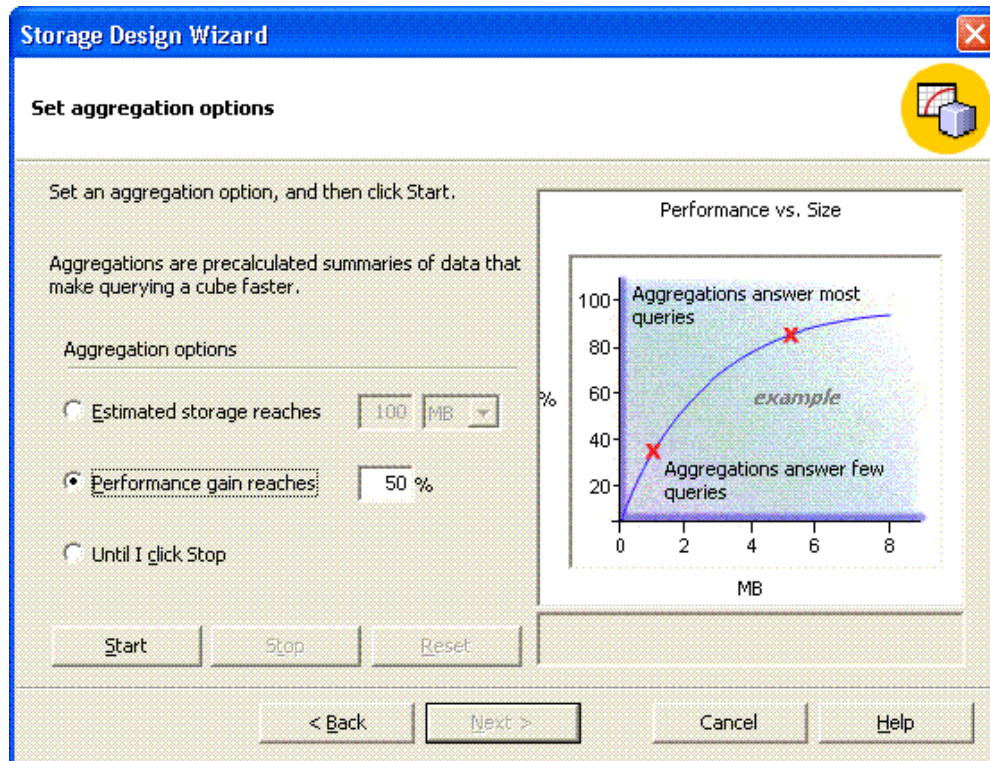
Storage Design Wizard

Set aggregation options

Set an aggregation option, and then click Start.

Aggregations are precalculated summaries of data that make querying a cube faster.

Aggregation options

Estimated storage reaches 100 MB

Performance gain reaches 50 %

Until I click Stop

Performance vs. Size

100
80
60
40
20
%
0 2 4 6 8
MB

Aggregations answer most queries

example

Aggregations answer few queries

Start Stop Reset

< Back Next > Cancel Help